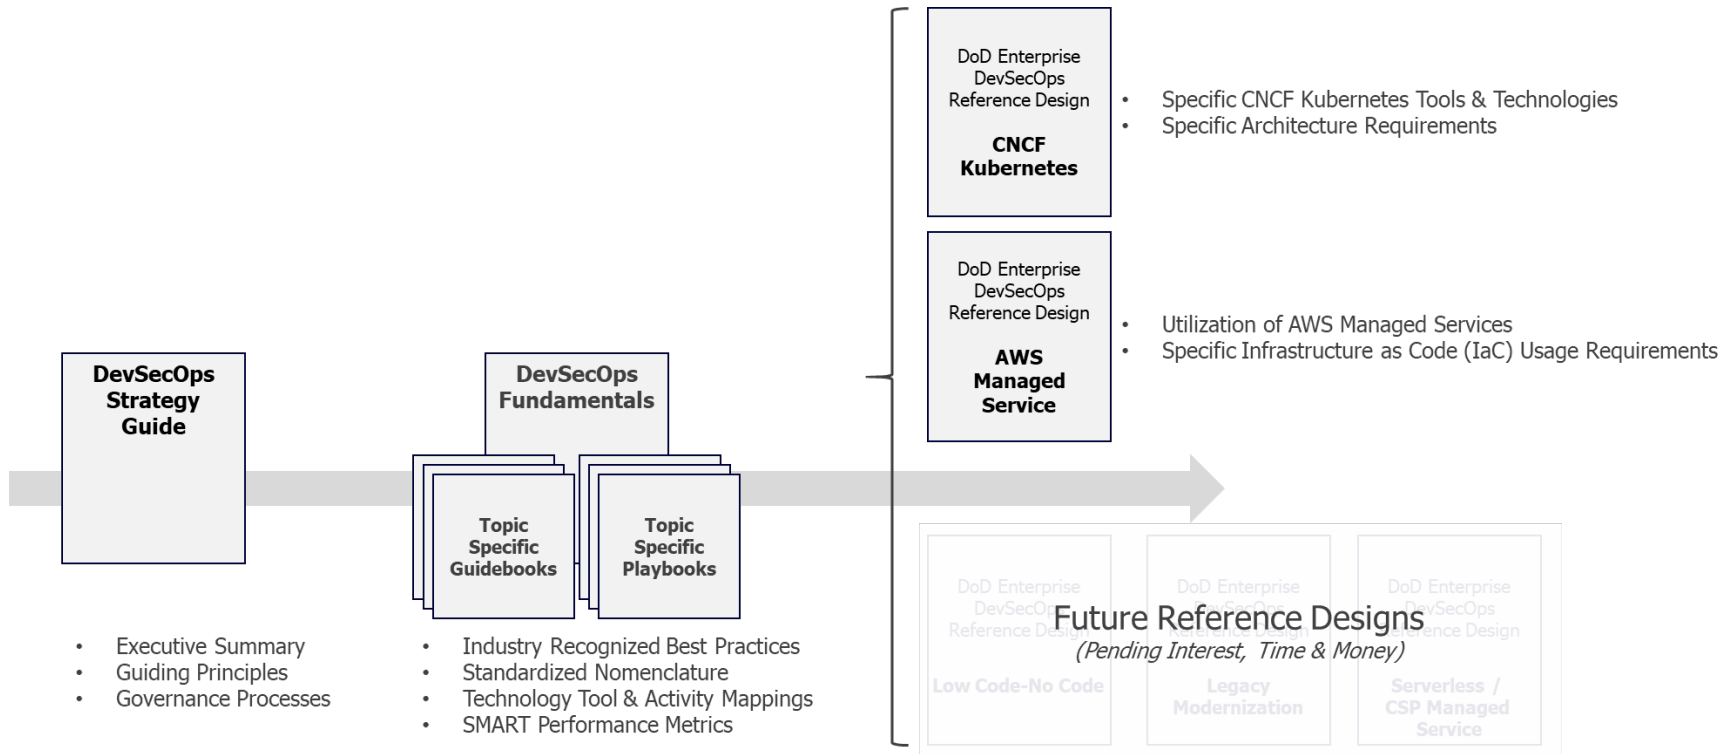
DoD Enterprise DevSecOps Reference Design

CNCF Kubernetes

- Specific CNCF Kubernetes Tools & Technologies
- Specific Architecture Requirements

DoD Enterprise DevSecOps Reference Design

AWS Managed Service

- Utilization of AWS Managed Services
- Specific Infrastructure as Code (IaC) Usage Requirements

DevSecOps Strategy Guide

DevSecOps Fundamentals

Topic Specific Guidebooks

Topic Specific Playbooks

DoD Enterprise DevSecOps Reference Design

Low Code-No Code

DoD Enterprise DevSecOps Reference Design

Legacy Modernization

DoD Enterprise DevSecOps Reference Design

Serverless / CSP Managed Service

Future Reference Designs
(Pending Interest, Time & Money)

- Executive Summary
- Guiding Principles
- Governance Processes

- Industry Recognized Best Practices
- Standardized Nomenclature
- Technology Tool & Activity Mappings
- SMART Performance Metrics